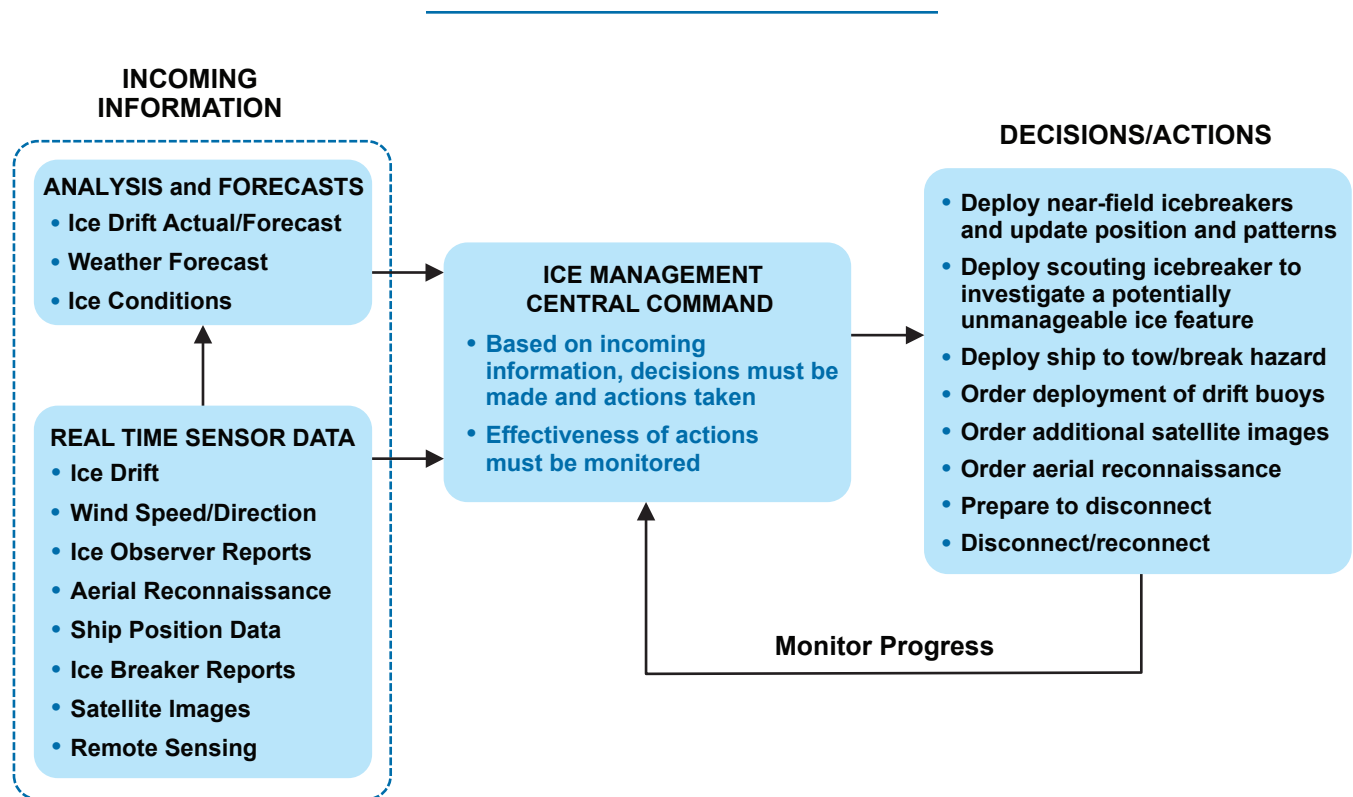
INCOMING INFORMATION

ANALYSIS and FORECASTS
• Ice Drift Actual/Forecast
• Weather Forecast
• Ice Conditions

REAL TIME SENSOR DATA
• Ice Drift
• Wind Speed/Direction
• Ice Observer Reports
• Aerial Reconnaissance
• Ship Position Data
• Ice Breaker Reports
• Satellite Images
• Remote Sensing

ICE MANAGEMENT CENTRAL COMMAND
• Based on incoming information, decisions must be made and actions taken
• Effectiveness of actions must be monitored

DECISIONS/ACTIONS
• Deploy near-field icebreakers and update position and patterns
• Deploy scouting icebreaker to investigate a potentially unmanageable ice feature
• Deploy ship to tow/break hazard
• Order deployment of drift buoys
• Order additional satellite images
• Order aerial reconnaissance
• Prepare to disconnect
• Disconnect/reconnect

Monitor Progress